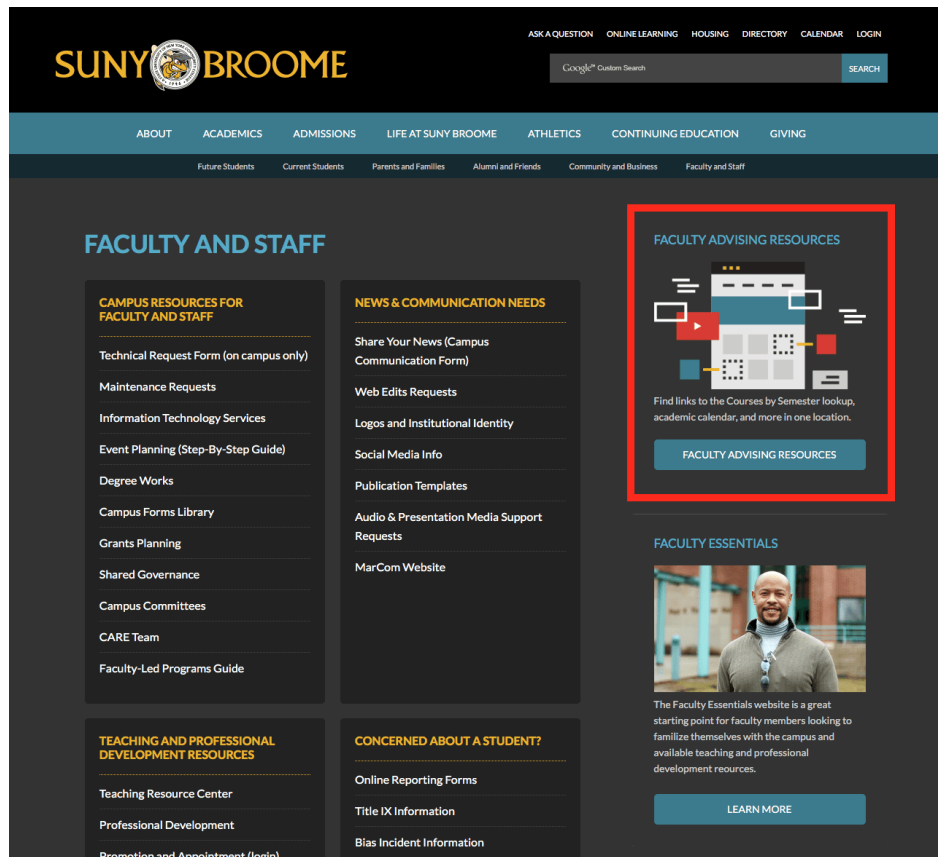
SUNY BROOME

ASK A QUESTION ONLINE LEARNING HOUSING DIRECTORY CALENDAR LOGIN

Google Custom Search SEARCH

ABOUT ACADEMICS ADMISSIONS LIFE AT SUNY BROOME ATHLETICS CONTINUING EDUCATION GIVING

Future Students Current Students Parents and Families Alumni and Friends Community and Business Faculty and Staff

FACULTY AND STAFF

CAMPUS RESOURCES FOR FACULTY AND STAFF

Technical Request Form (on campus only)
Maintenance Requests
Information Technology Services
Event Planning (Step-By-Step Guide)
Degree Works
Campus Forms Library
Grants Planning
Shared Governance
Campus Committees
CARE Team
Faculty-Led Programs Guide

NEWS & COMMUNICATION NEEDS

Share Your News (Campus Communication Form)
Web Edits Requests
Logos and Institutional Identity
Social Media Info
Publication Templates
Audio & Presentation Media Support Requests
MarCom Website

TEACHING AND PROFESSIONAL DEVELOPMENT RESOURCES

Teaching Resource Center
Professional Development
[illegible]

CONCERNED ABOUT A STUDENT?

Online Reporting Forms
Title IX Information
Bias Incident Information

FACULTY ADVISING RESOURCES

Find links to the Courses by Semester lookup, academic calendar, and more in one location.

FACULTY ADVISING RESOURCES

FACULTY ESSENTIALS

The Faculty Essentials website is a great starting point for faculty members looking to familize themselves with the campus and available teaching and professional development reources.

LEARN MORE